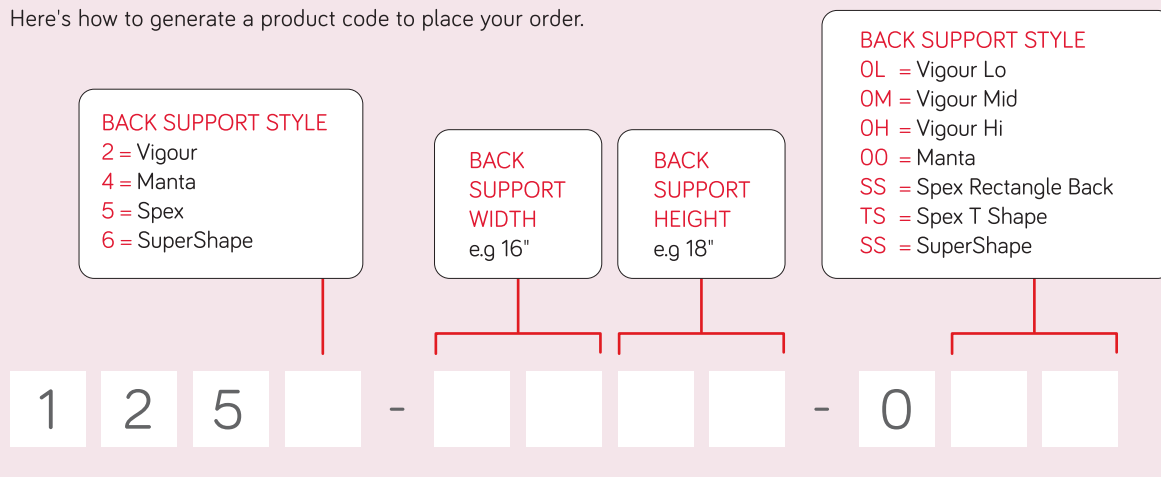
Here's how to generate a product code to place your order.

BACK SUPPORT STYLE
2 = Vigour
4 = Manta
5 = Spex
6 = SuperShape

BACK SUPPORT WIDTH
e.g 16"

BACK SUPPORT HEIGHT
e.g 18"

BACK SUPPORT STYLE
0L = Vigour Lo
0M = Vigour Mid
0H = Vigour Hi
00 = Manta
SS = Spex Rectangle Back
TS = Spex T Shape
SS = SuperShape

1 2 5 - - 0